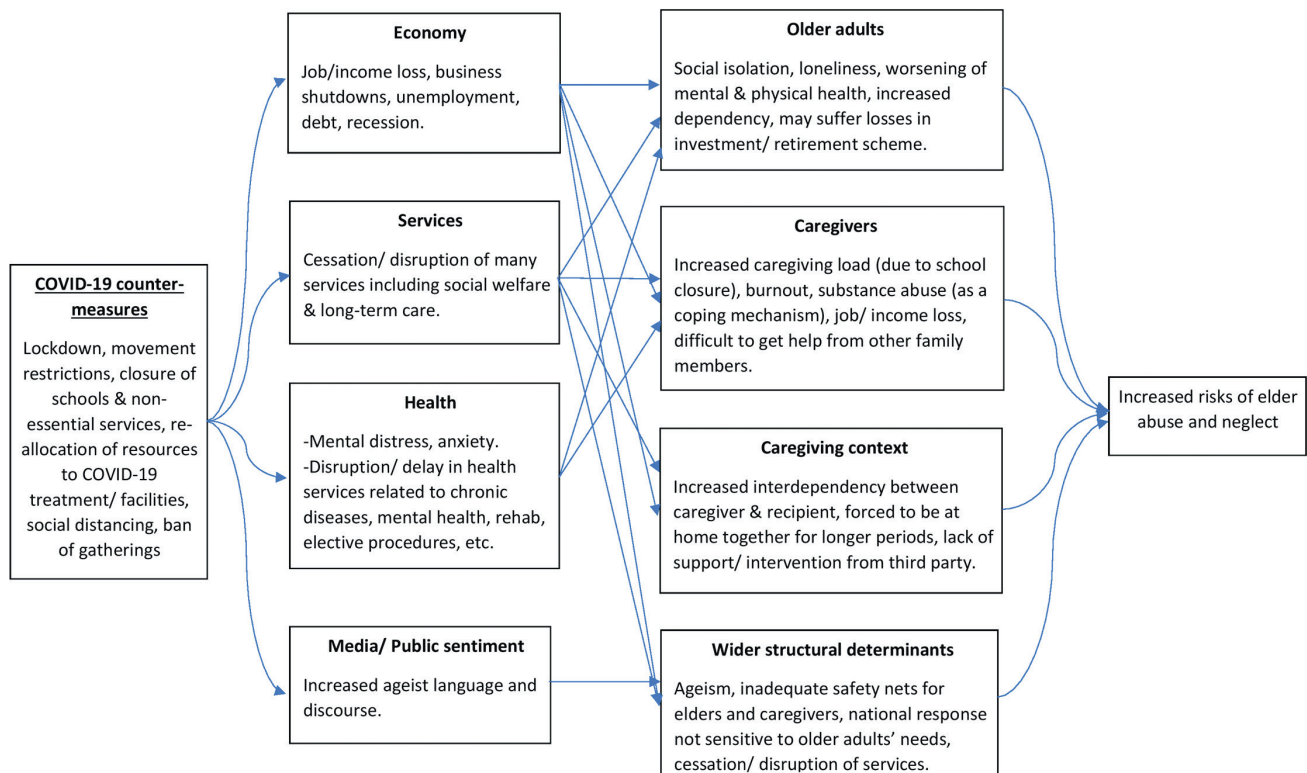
COVID-19 countermeasures

Lockdown, movement restrictions, closure of schools & non-essential services, reallocation of resources to COVID-19 treatment/ facilities, social distancing, ban of gatherings

Economy

Job/income loss, business shutdowns, unemployment, debt, recession.

Services

Cessation/ disruption of many services including social welfare & long-term care.

Health

-Mental distress, anxiety.
-Disruption/ delay in health services related to chronic diseases, mental health, rehab, elective procedures, etc.

Media/ Public sentiment

Increased ageist language and discourse.

Older adults

Social isolation, loneliness, worsening of mental & physical health, increased dependency, may suffer losses in investment/ retirement scheme.

Caregivers

Increased caregiving load (due to school closure), burnout, substance abuse (as a coping mechanism), job/ income loss, difficult to get help from other family members.

Caregiving context

Increased interdependency between caregiver & recipient, forced to be at home together for longer periods, lack of support/ intervention from third party.

Wider structural determinants

Ageism, inadequate safety nets for elders and caregivers, national response not sensitive to older adults' needs, cessation/ disruption of services.

Increased risks of elder abuse and neglect